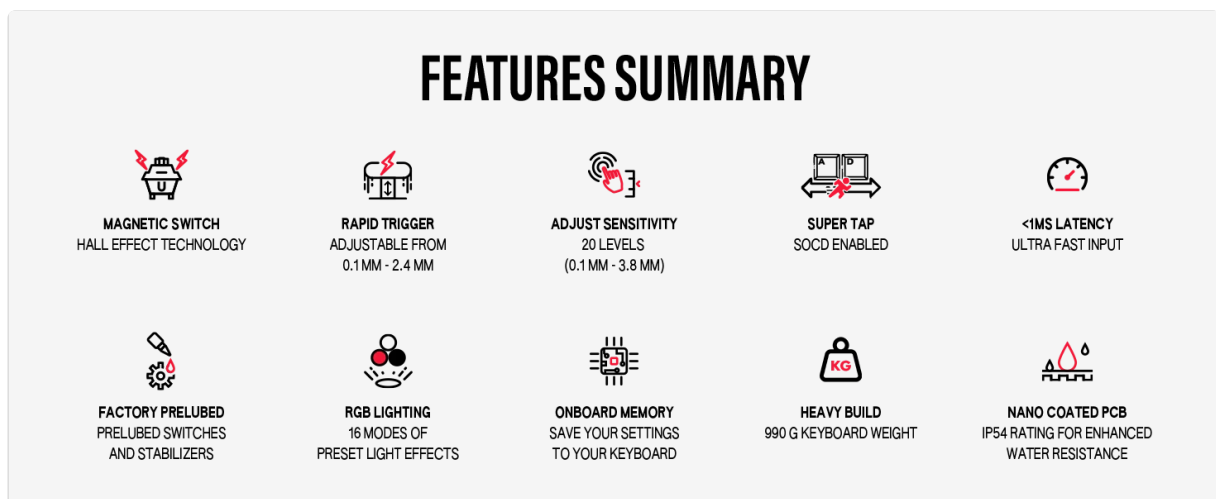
FEATURES SUMMARY

MAGNETIC SWITCH
HALL EFFECT TECHNOLOGY

RAPID TRIGGER
ADJUSTABLE FROM
0.1 MM - 2.4 MM

ADJUST SENSITIVITY
20 LEVELS
(0.1 MM - 3.8 MM)

A D

SUPER TAP
SOCD ENABLED

<1MS LATENCY
ULTRA FAST INPUT

FACTORY PRELUBED
PRELUBED SWITCHES
AND STABILIZERS

RGB LIGHTING
16 MODES OF
PRESET LIGHT EFFECTS

ONBOARD MEMORY
SAVE YOUR SETTINGS
TO YOUR KEYBOARD

KG

HEAVY BUILD
990 G KEYBOARD WEIGHT

NANO COATED PCB
IP54 RATING FOR ENHANCED
WATER RESISTANCE